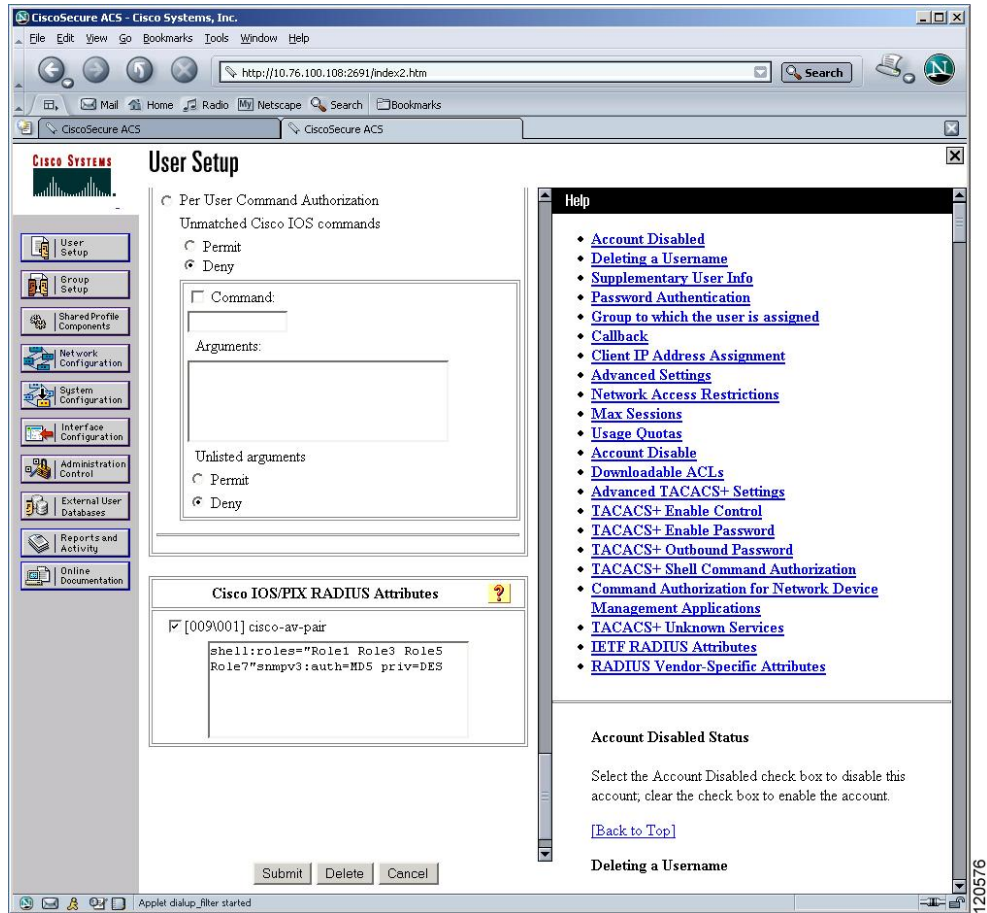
CiscoSecure ACS - Cisco Systems, Inc.

File Edit View Go Bookmarks Tools Window Help

http://10.76.100.108:2691/index2.htm

Search

Mail Home Radio My Netscape Search Bookmarks

CiscoSecure ACS CiscoSecure ACS

Cisco Systems

User Setup

User Setup
Group Setup
Shared Profile Components
Network Configuration
System Configuration
Interface Configuration
Administration Control
External User Databases
Reports and Activity
Online Documentation

Per User Command Authorization
Unmatched Cisco IOS commands
Permit
Deny

Command:

Arguments:

Unlisted arguments
Permit
Deny

Cisco IOS/PIX RADIUS Attributes ?

[009\001] cisco-av-pair
shell:roles="Role1 Role3 Role5 Role7"snmpv3:auth=MD5 priv=DES

Submit Delete Cancel

Help

- Account Disabled
- Deleting a Username
- Supplementary User Info
- Password Authentication
- Group to which the user is assigned
- Callback
- Client IP Address Assignment
- Advanced Settings
- Network Access Restrictions
- Max Sessions
- Usage Quotas
- Account Disable
- Downloadable ACLs
- Advanced TACACS+ Settings
- TACACS+ Enable Control
- TACACS+ Enable Password
- TACACS+ Outbound Password
- TACACS+ Shell Command Authorization
- Command Authorization for Network Device Management Applications
- TACACS+ Unknown Services
- IETF RADIUS Attributes
- RADIUS Vendor-Specific Attributes

Account Disabled Status

Select the Account Disabled check box to disable this account; clear the check box to enable the account.

[Back to Top]

Deleting a Username

Applet dialup_filter started

120576